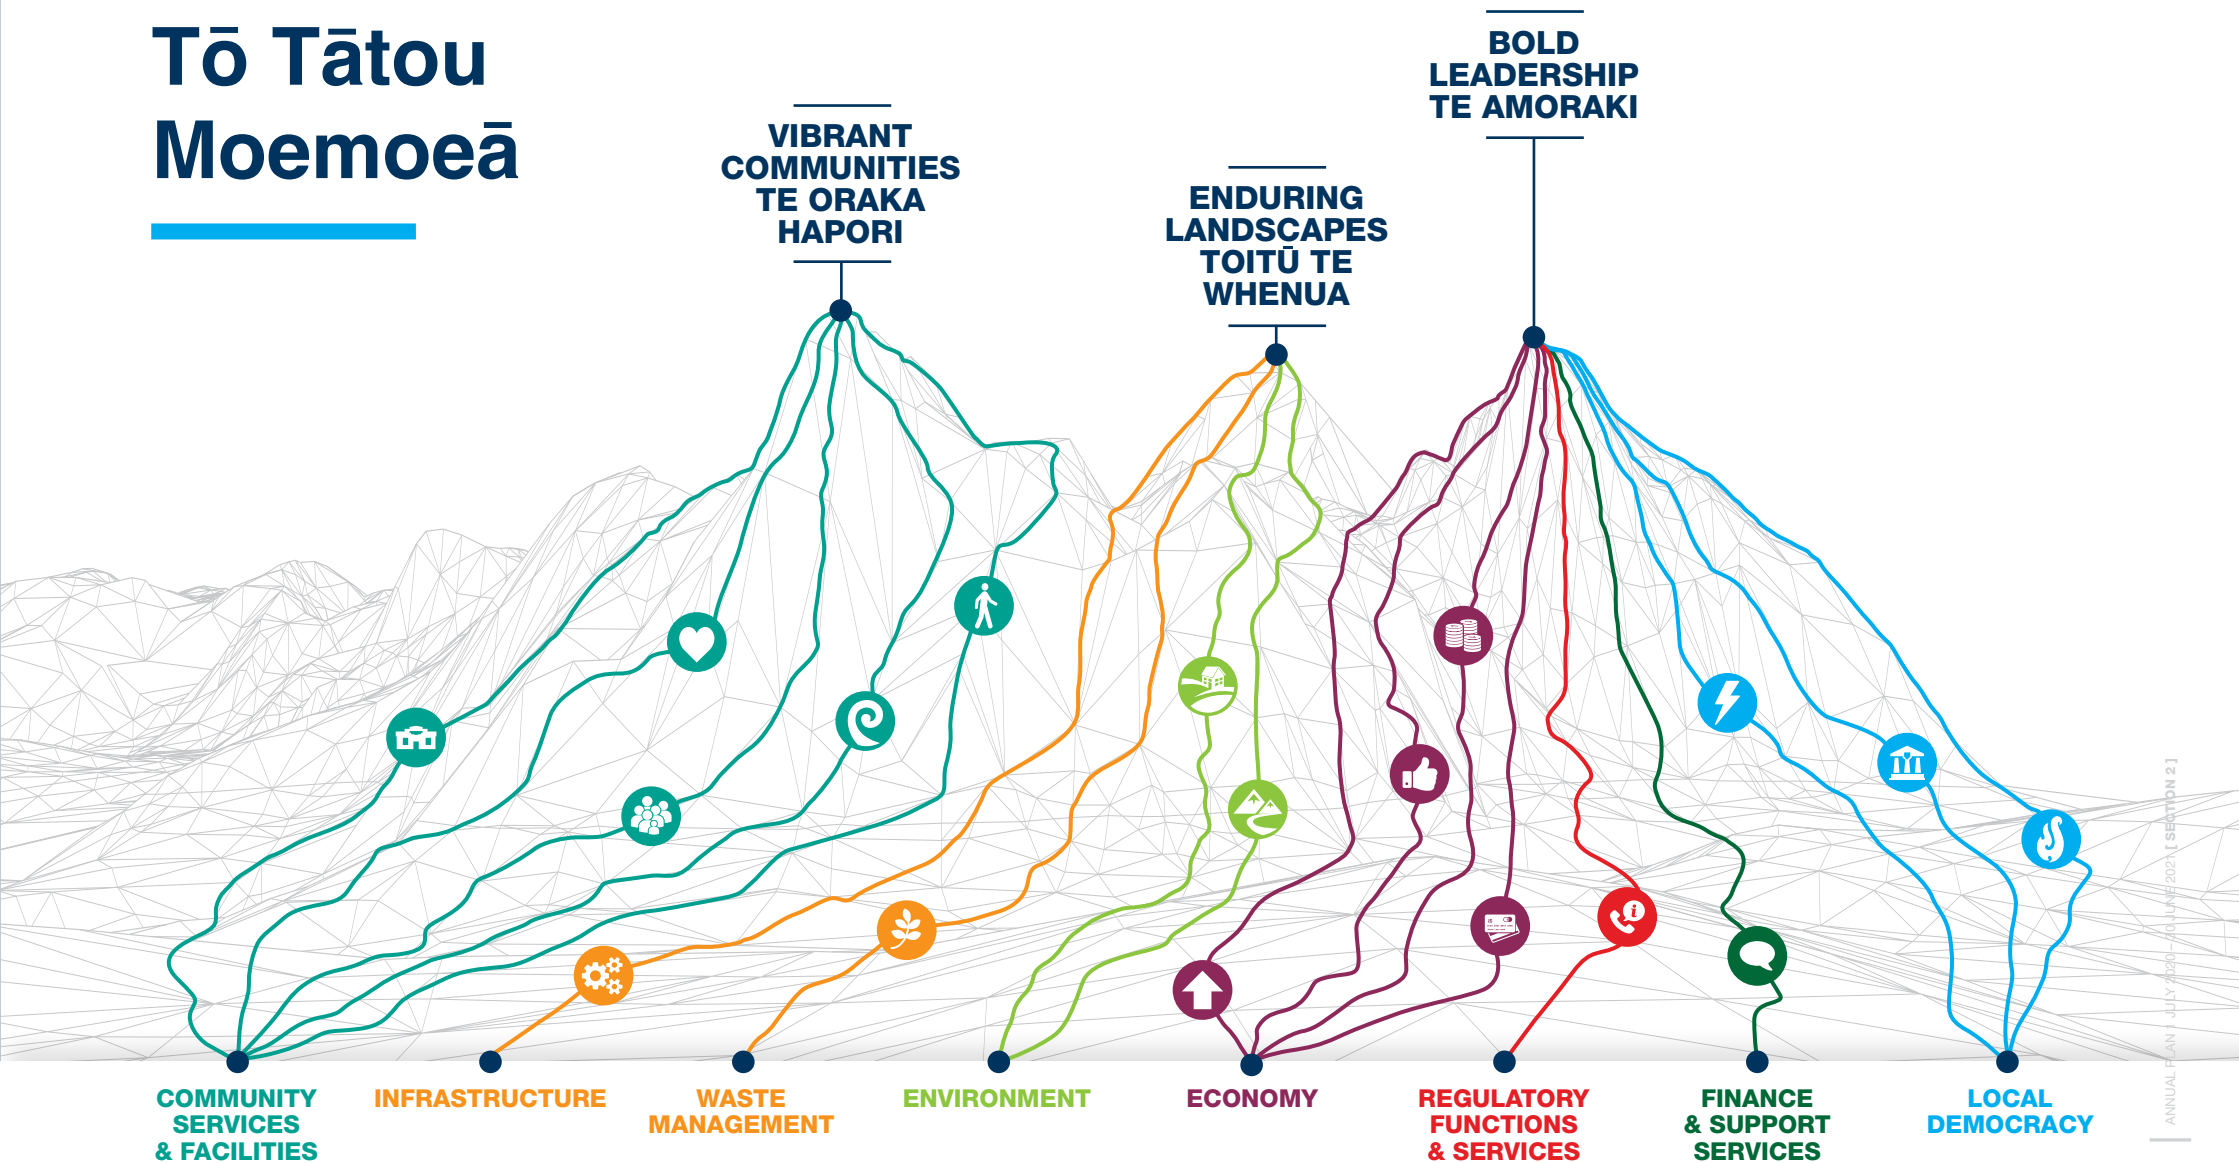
Tō Tātou Moemoeā

VIBRANT COMMUNITIES TE ORAKA HAPORI

ENDURING LANDSCAPES TOITŪ TE WHENUA

BOLD LEADERSHIP TE AMORAKI

COMMUNITY SERVICES & FACILITIES

INFRASTRUCTURE

WASTE MANAGEMENT

ENVIRONMENT

ECONOMY

REGULATORY FUNCTIONS & SERVICES

FINANCE & SUPPORT SERVICES

LOCAL DEMOCRACY

ANNUAL PLAN | JULY 2020–30 JUNE 2021 [ SECTION 2 ]